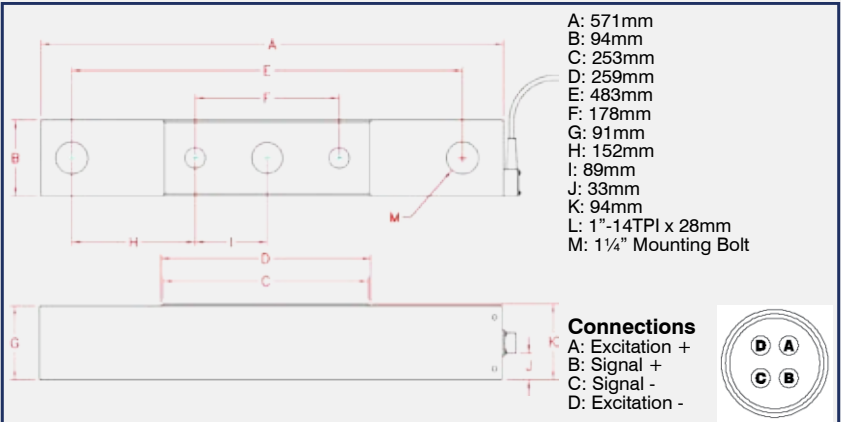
A
E
F
B
M
H
I
D
C
G
K
J

A: 571mm
B: 94mm
C: 253mm
D: 259mm
E: 483mm
F: 178mm
G: 91mm
H: 152mm
I: 89mm
J: 33mm
K: 94mm
L: 1”-14TPI x 28mm
M: 1¼” Mounting Bolt

Connections
A: Excitation +
B: Signal +
C: Signal -
D: Excitation -

D A
C B